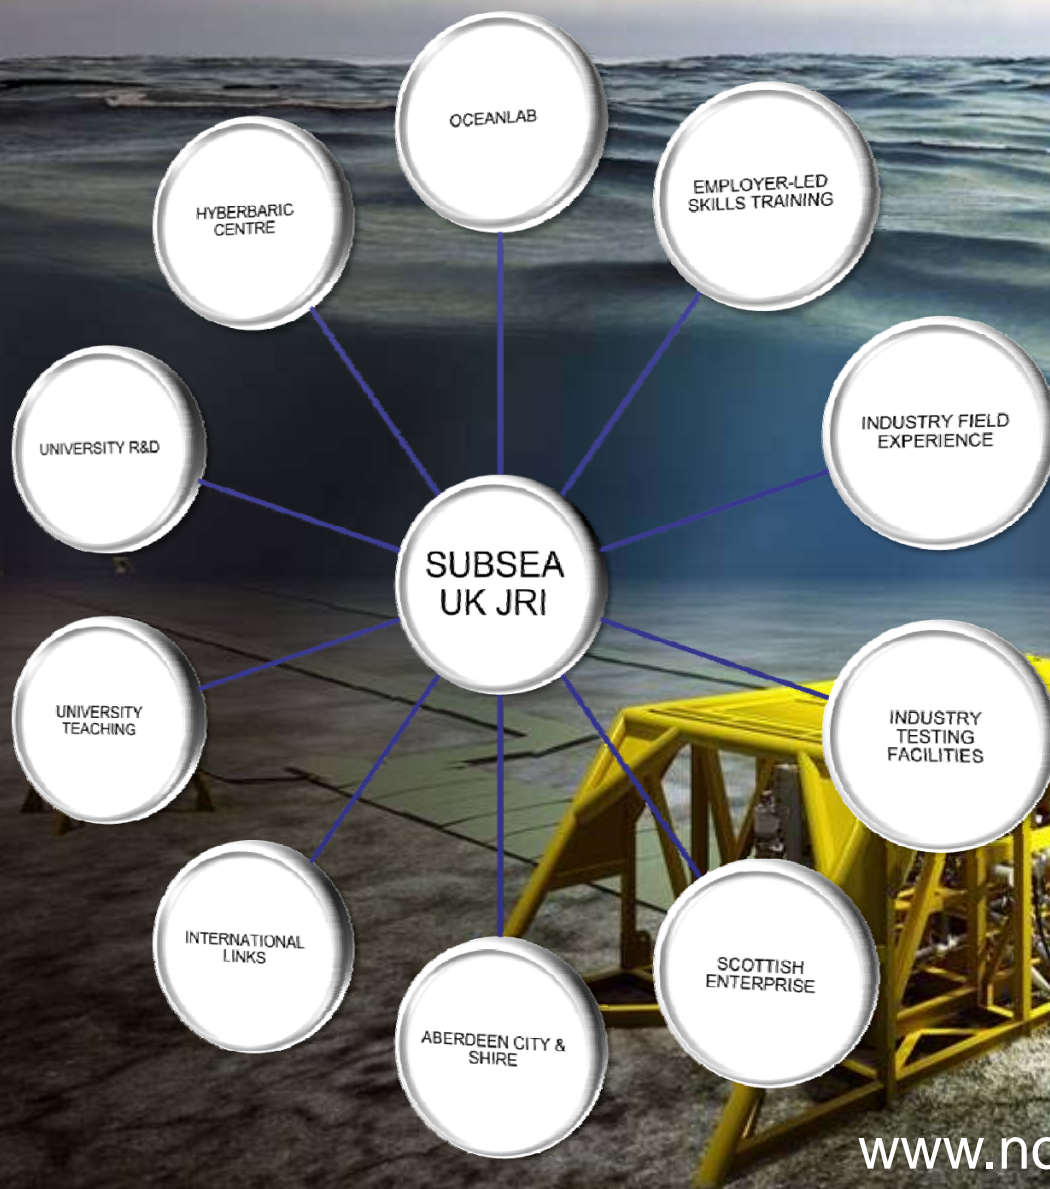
SUBSEA UK JRI

OCEANLAB

EMPLOYER-LED SKILLS TRAINING

INDUSTRY FIELD EXPERIENCE

INDUSTRY TESTING FACILITIES

SCOTTISH ENTERPRISE

ABERDEEN CITY & SHIRE

INTERNATIONAL LINKS

UNIVERSITY TEACHING

UNIVERSITY R&D

HYBERBARIC CENTRE

www.nc